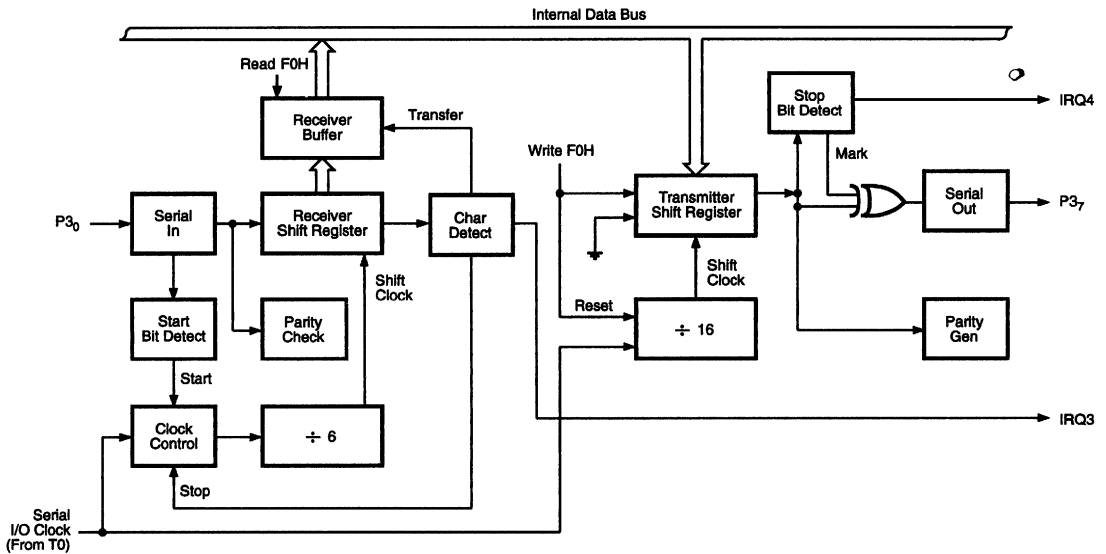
Internal Data Bus

Read F0H

Receiver Buffer

Transfer

Write F0H

Stop Bit Detect

IRQ4

Mark

$P3_0$

Serial In

Receiver Shift Register

Char Detect

Transmitter Shift Register

Serial Out

$P3_7$

Shift Clock

Shift Clock

Start Bit Detect

Parity Check

Reset

÷ 16

Parity Gen

Start

Clock Control

÷ 6

IRQ3

Stop

Serial I/O Clock (From T0)